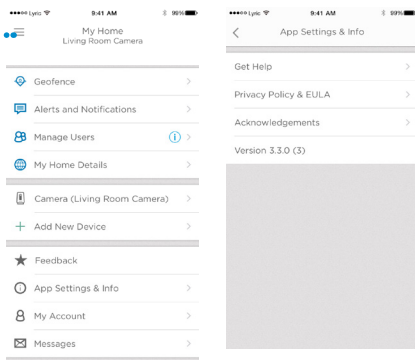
●●●○○ Lyric 9:41 AM 99%

My Home
Living Room Camera

Geofence >

Alerts and Notifications >

Manage Users >

My Home Details >

Camera (Living Room Camera) >

+ Add New Device >

Feedback

App Settings & Info >

My Account >

Messages >

●●●○○ Lyric 9:41 AM 99%

< App Settings & Info

Get Help >

Privacy Policy & EULA >

Acknowledgements >

Version 3.3.0 (3)